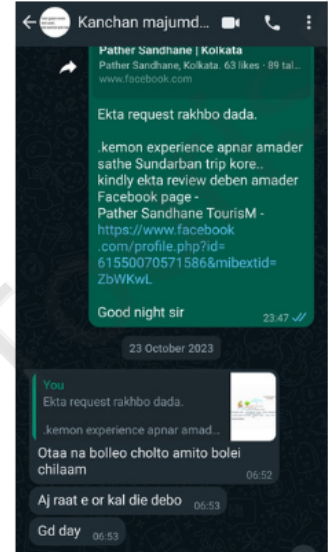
Kanchan majumd...

Pather Sandhane | Kolkata
Pather Sandhane, Kolkata. 63 likes · 89 tal...
www.facebook.com

Ekta request rakhbo dada.

.kemon experience apnar amader sathe Sundarban trip kore.. kindly ekta review deben amader Facebook page - Pather Sandhane TourisM - https://www.facebook.com/profile.php?id=61550070571586&mibextid=ZbWKwL

Good night sir
23:47

23 October 2023

You
Ekta request rakhbo dada.
.kemon experience apnar amader sathe Sundarban trip kore.. kindly ekta review deben amad...

Otaa na bolleo cholto amito bolei chilaam
06:52

Aj raat e or kal die debo
06:53

Gd day
06:53